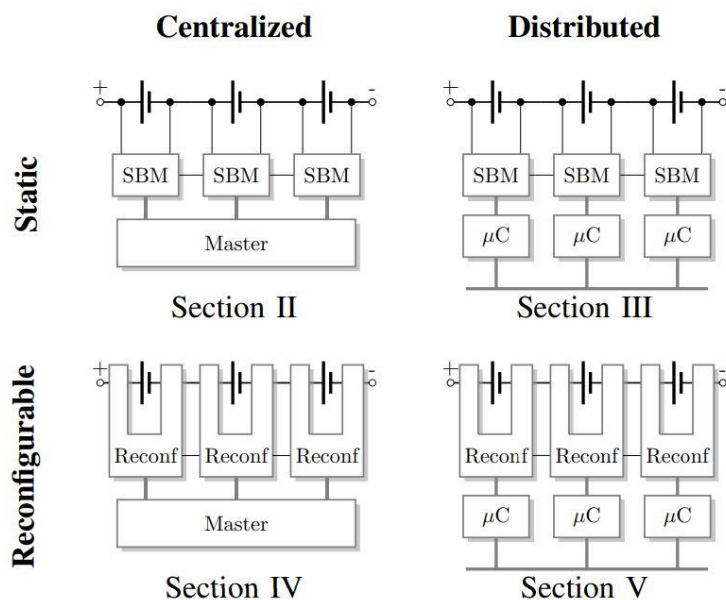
Centralized

Distributed

Static

+ SBM SBM SBM -

Master

Section II

+ SBM SBM SBM -

$\mu$C $\mu$C $\mu$C

Section III

Reconfigurable

+ Reconf Reconf Reconf -

Master

Section IV

+ Reconf Reconf Reconf -

$\mu$C $\mu$C $\mu$C

Section V